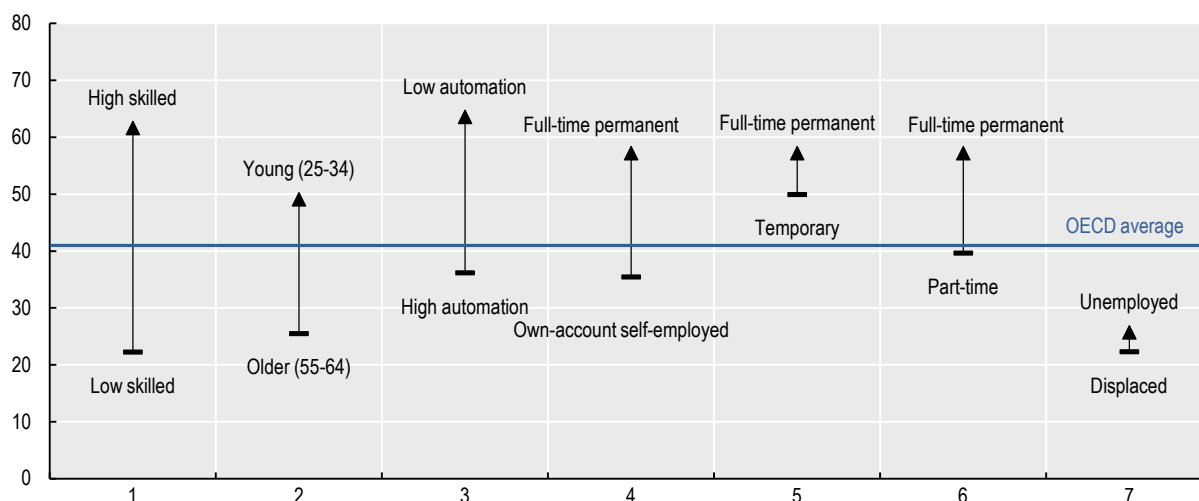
80
70
60
50
40
30
20
10
0

High skilled
Low skilled
Young (25-34)
Older (55-64)
Low automation
High automation
Full-time permanent
Own-account self-employed
Full-time permanent
Temporary
Full-time permanent
Part-time
OECD average
Unemployed
Displaced

1
2
3
4
5
6
7